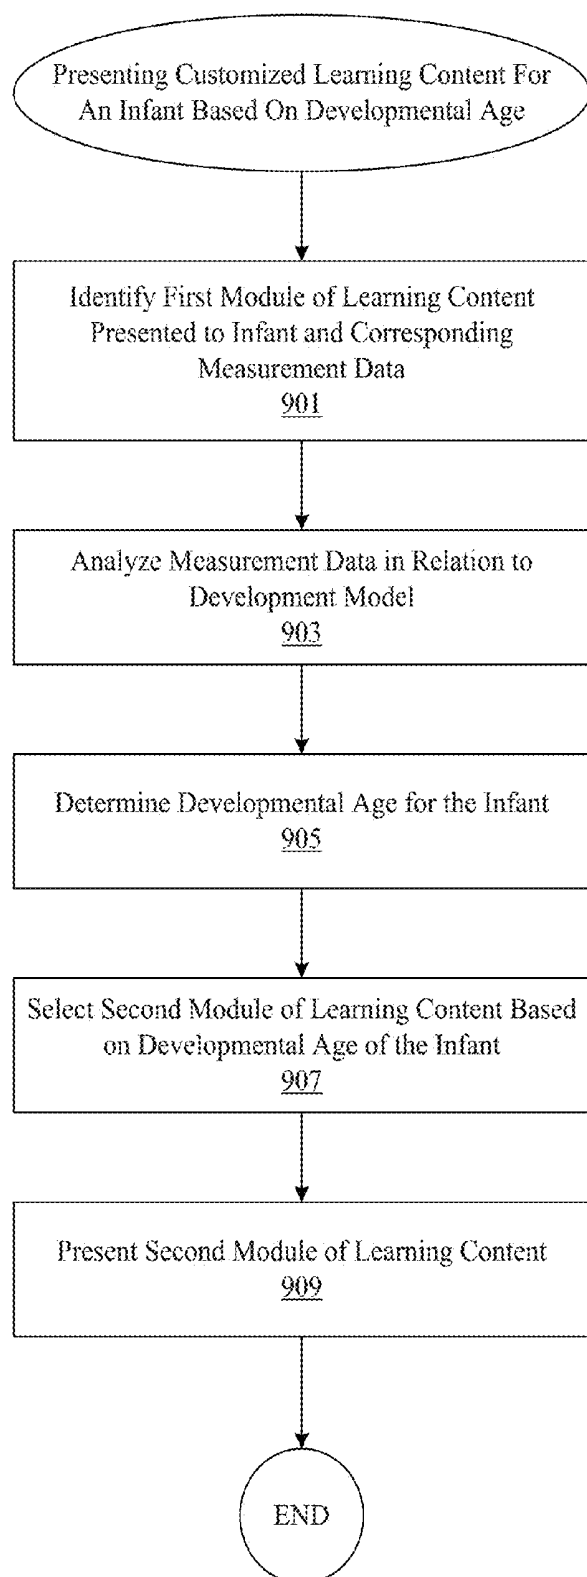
Presenting Customized Learning Content For An Infant Based On Developmental Age

Identify First Module of Learning Content Presented to Infant and Corresponding Measurement Data
901

Analyze Measurement Data in Relation to Development Model
903

Determine Developmental Age for the Infant
905

Select Second Module of Learning Content Based on Developmental Age of the Infant
907

Present Second Module of Learning Content
909

END